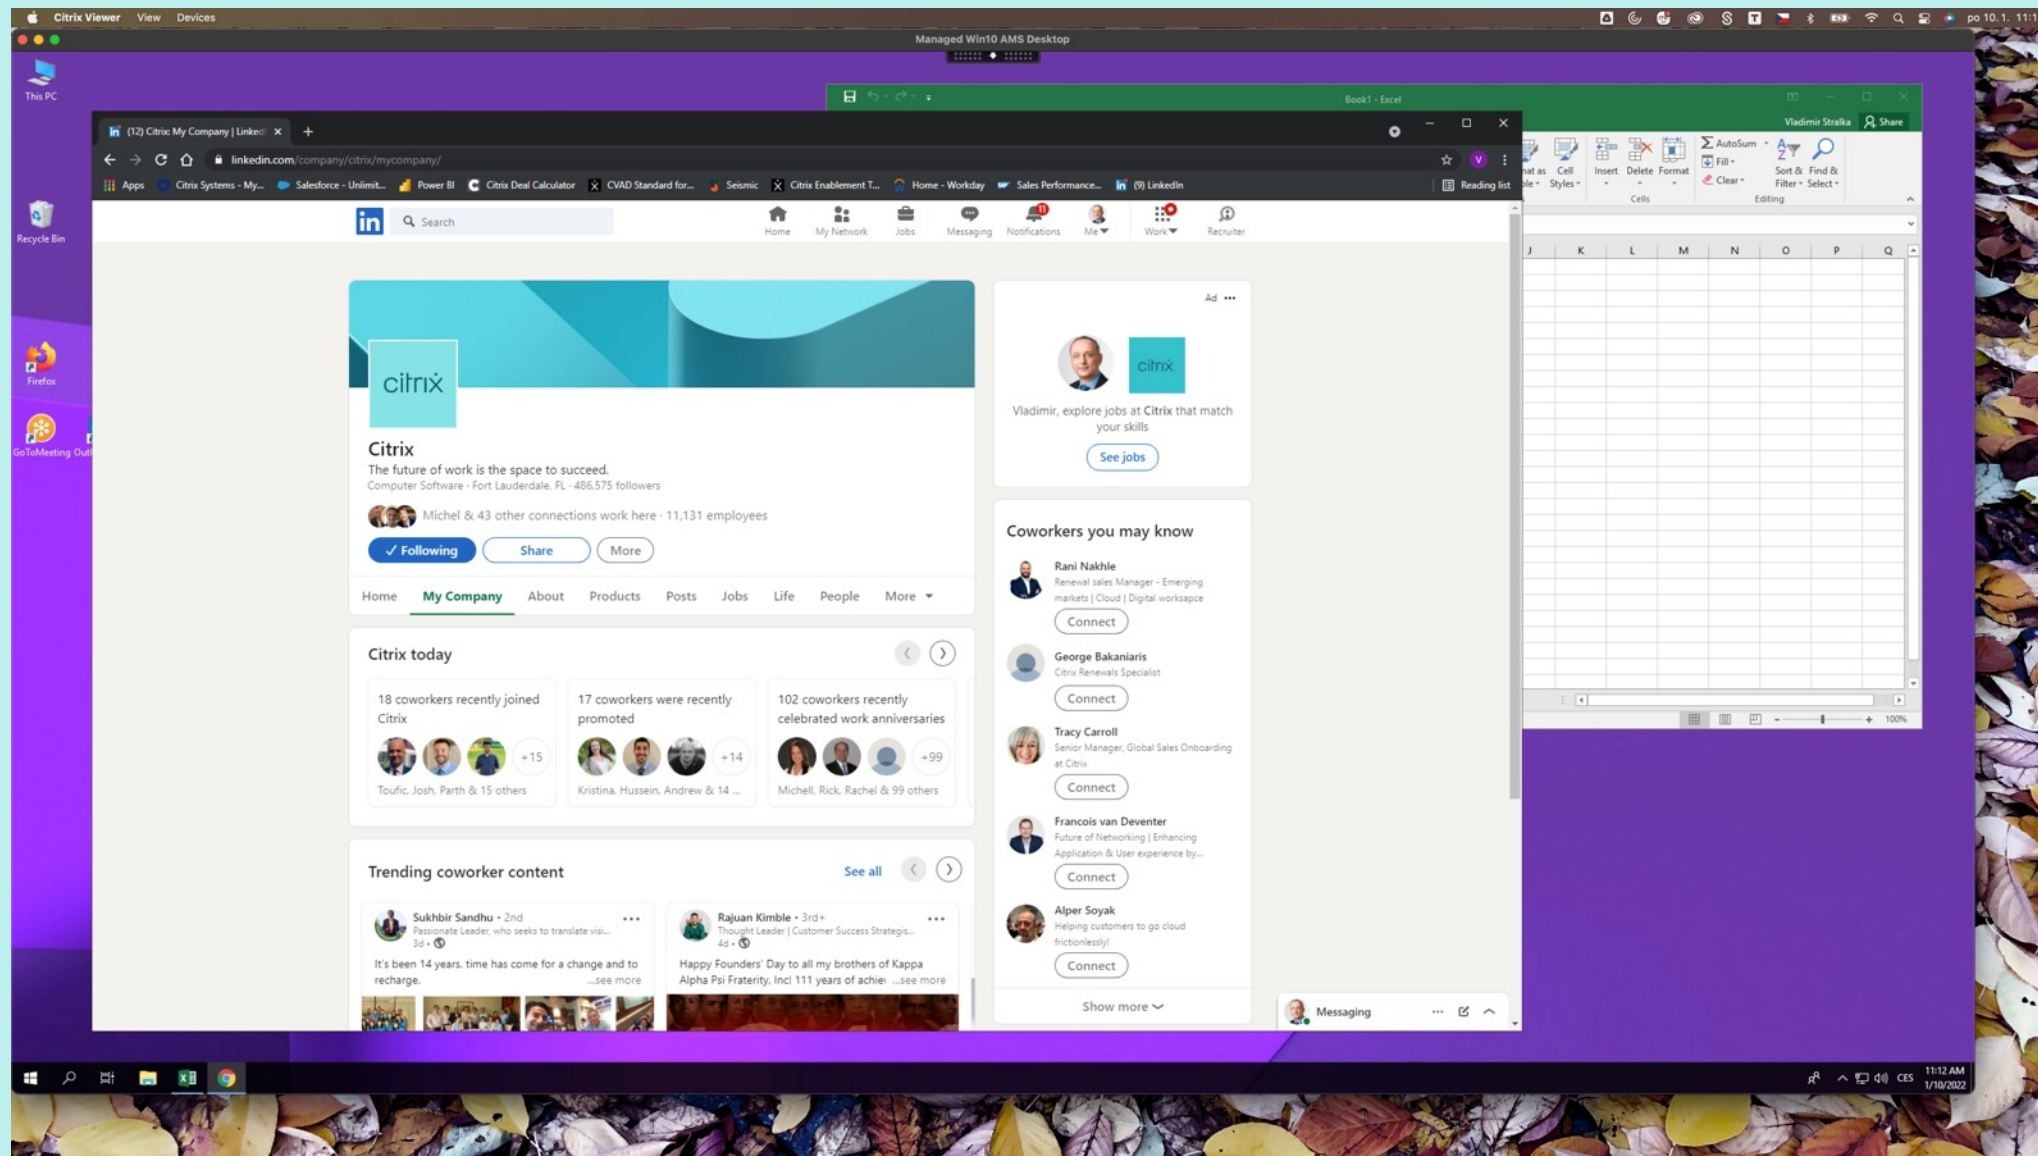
Citrix Viewer View Devices po 10. 1. 11:1

Managed Win10 AMS Desktop

This PC

Recycle Bin

Firefox

GoToMeeting Outl

Book1 - Excel

Vladimir Stralka Share

at as Cell Styles Insert Delete Format AutoSum Fill Clear Sort & Filter Find & Select

Cells Editing

J K L M N O P Q

100%

(12) Citrix: My Company | LinkedIn

linkedin.com/company/citrix/mycompany/

Apps Citrix Systems - My... Salesforce - Unlimit... Power BI Citrix Deal Calculator CVAD Standard for... Seismic Citrix Enablement T... Home - Workday Sales Performance... (9) LinkedIn Reading list

Search

Home My Network Jobs Messaging Notifications Me Work Recruiter

citrix

Citrix

The future of work is the space to succeed.

Computer Software · Fort Lauderdale, FL · 486,575 followers

Michel & 43 other connections work here · 11,131 employees

✓ Following Share More

Home My Company About Products Posts Jobs Life People More

Citrix today

18 coworkers recently joined Citrix
+15
Toufic, Josh, Parth & 15 others

17 coworkers were recently promoted
+14
Kristina, Hussein, Andrew & 14 ...

102 coworkers recently celebrated work anniversaries
+99
Michell, Rick, Rachel & 99 others

Trending coworker content See all

Sukhbir Sandhu • 2nd
Passionate Leader, who seeks to translate visi...
3d •
It's been 14 years, time has come for a change and to recharge. ...see more

Rajuan Kimble • 3rd+
Thought Leader | Customer Success Strategis...
4d •
Happy Founders' Day to all my brothers of Kappa Alpha Psi Fraternity, Incl 111 years of achie ...see more

Ad

citrix

Vladimir, explore jobs at Citrix that match your skills

See jobs

Coworkers you may know

Rani Nakhle
Renewal sales Manager - Emerging markets | Cloud | Digital workspace
Connect

George Bakaniaris
Citrix Renewals Specialist
Connect

Tracy Carroll
Senior Manager, Global Sales Onboarding at Citrix
Connect

Francois van Deventer
Future of Networking | Enhancing Application & User experience by...
Connect

Alper Soyak
Helping customers to go cloud frictionlessly!
Connect

Show more

Messaging

CES 11:12 AM 1/10/2022